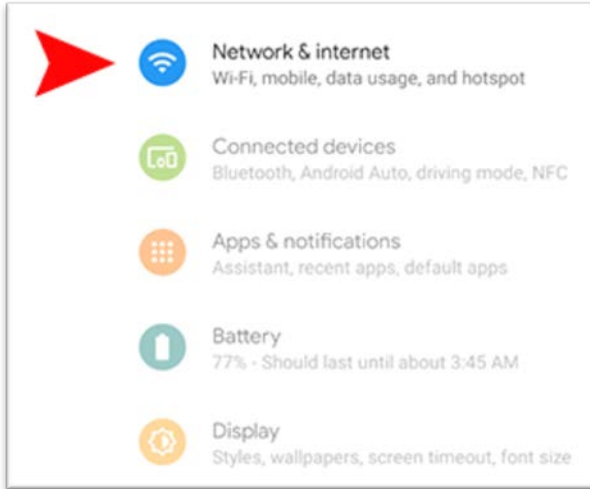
Network & internet
Wi-Fi, mobile, data usage, and hotspot

Connected devices
Bluetooth, Android Auto, driving mode, NFC

Apps & notifications
Assistant, recent apps, default apps

Battery
77% - Should last until about 3:45 AM

Display
Styles, wallpapers, screen timeout, font size